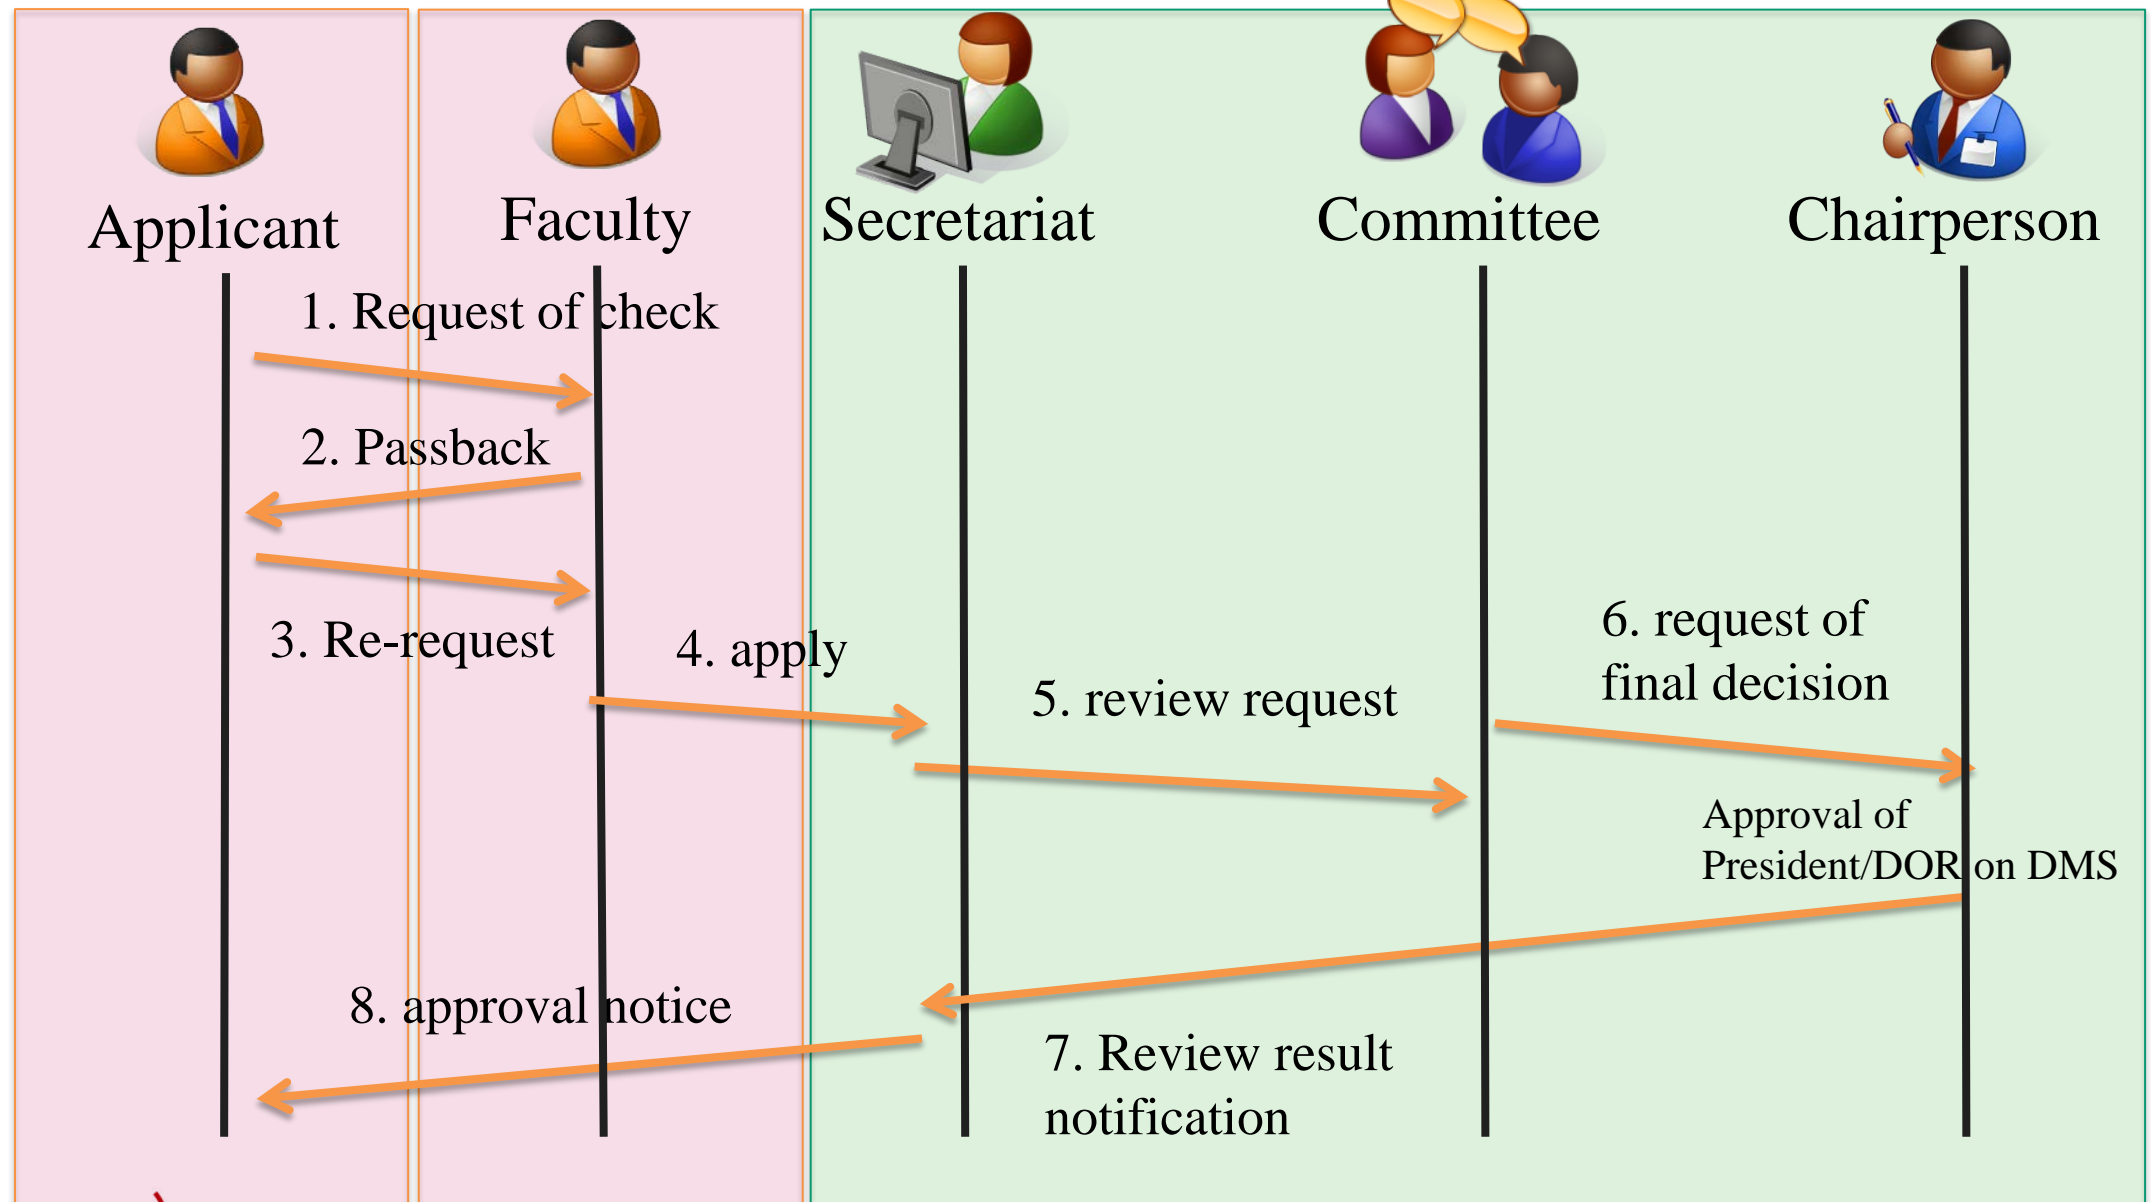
Applicant

Faculty

Secretariat

Committee

Chairperson

1. Request of check

2. Passback

3. Re-request

4. apply

5. review request

6. request of final decision

Approval of President/DOR on DMS

8. approval notice

7. Review result notification